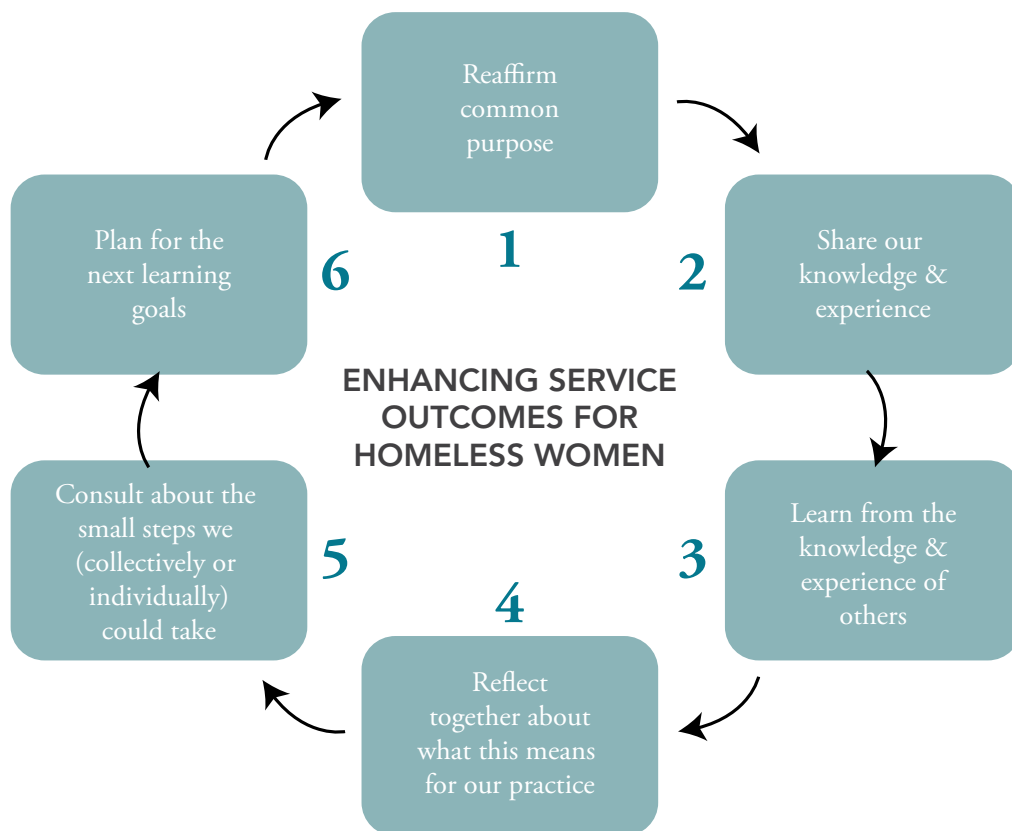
Reaffirm common purpose

1

Share our knowledge & experience

2

Learn from the knowledge & experience of others

3

4

Reflect together about what this means for our practice

5

Consult about the small steps we (collectively or individually) could take

6

Plan for the next learning goals

ENHANCING SERVICE OUTCOMES FOR HOMELESS WOMEN